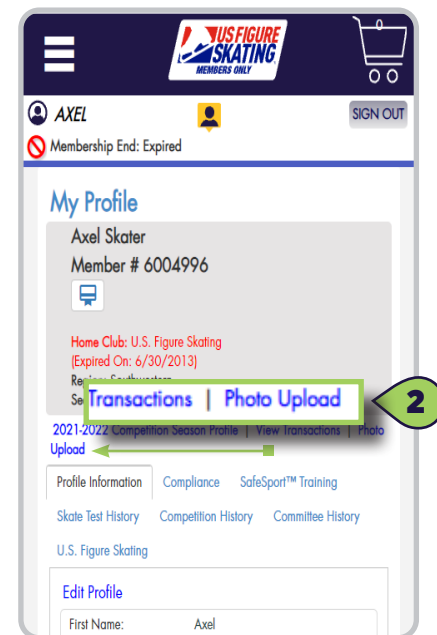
US FIGURE SKATING MEMBERS ONLY

AXEL

SIGN OUT

Membership End: Expired

My Profile

Axel Skater

Member # 6004996

Home Club: U.S. Figure Skating (Expired On: 6/30/2013)

Re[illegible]

Se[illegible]

Transactions | Photo Upload

2

2021-2022 Competition Season Profile | View Transactions | Photo Upload

Profile Information

Compliance

SafeSport™ Training

Skate Test History

Competition History

Committee History

U.S. Figure Skating

Edit Profile

First Name: Axel